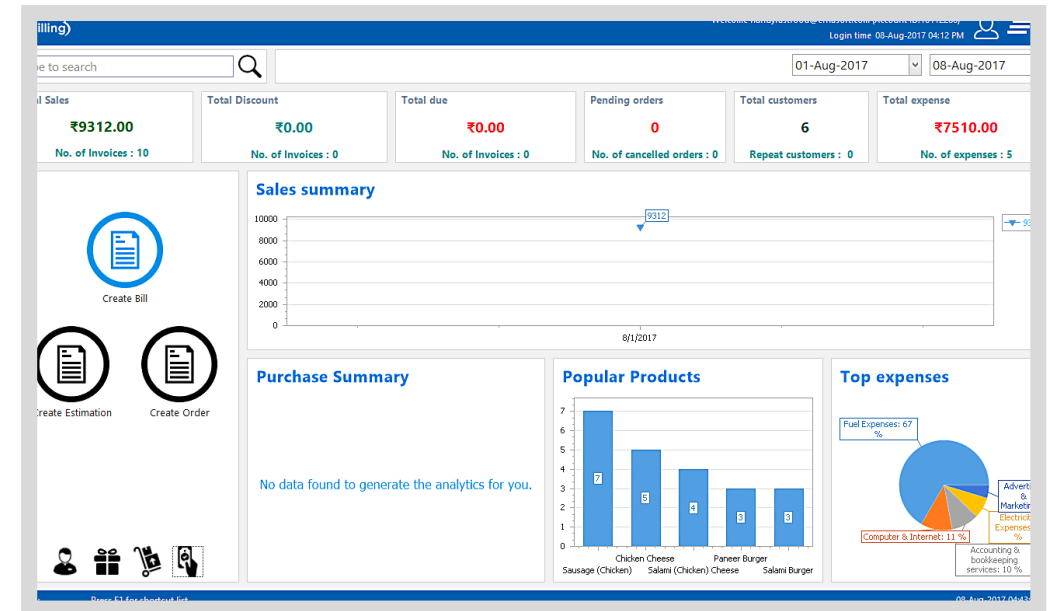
illing)

Welcome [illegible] (Account ID: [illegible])
Login time 08-Aug-2017 04:12 PM

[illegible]e to search

01-Aug-2017
08-Aug-2017

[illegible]l Sales
₹9312.00
No. of Invoices : 10

Total Discount
₹0.00
No. of Invoices : 0

Total due
₹0.00
No. of Invoices : 0

Pending orders
0
No. of cancelled orders : 0

Total customers
6
Repeat customers : 0

Total expense
₹7510.00
No. of expenses : 5

Create Bill

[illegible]reate Estimation

Create Order

Sales summary

10000
8000
6000
4000
2000
0
9312
8/1/2017
93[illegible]

Purchase Summary

No data found to generate the analytics for you.

Popular Products

7
6
5
4
3
2
1
0
7
5
4
3
3
Chicken Cheese
Paneer Burger
Sausage (Chicken)
Salami (Chicken) Cheese
Salami Burger

Top expenses

Fuel Expenses: 67 %
Advert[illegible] & Marketi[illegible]
Electric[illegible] Expenses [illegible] %
Computer & Internet: 11 %
Accounting & bookkeeping services: 10 %

Press F1 for shortcut list
08-Aug-2017 04:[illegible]